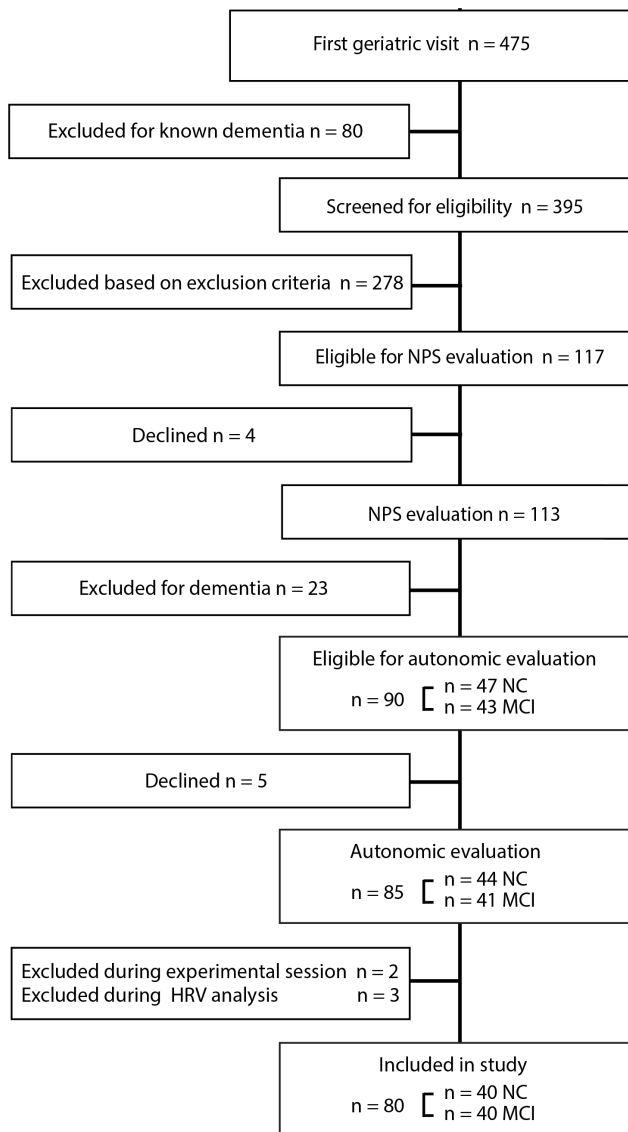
First geriatric visit n = 475

Excluded for known dementia n = 80

Screened for eligibility n = 395

Excluded based on exclusion criteria n = 278

Eligible for NPS evaluation n = 117

Declined n = 4

NPS evaluation n = 113

Excluded for dementia n = 23

Eligible for autonomic evaluation
n = 90 n = 47 NC
n = 43 MCI

Declined n = 5

Autonomic evaluation
n = 85 n = 44 NC
n = 41 MCI

Excluded during experimental session n = 2
Excluded during HRV analysis n = 3

Included in study
n = 80 n = 40 NC
n = 40 MCI